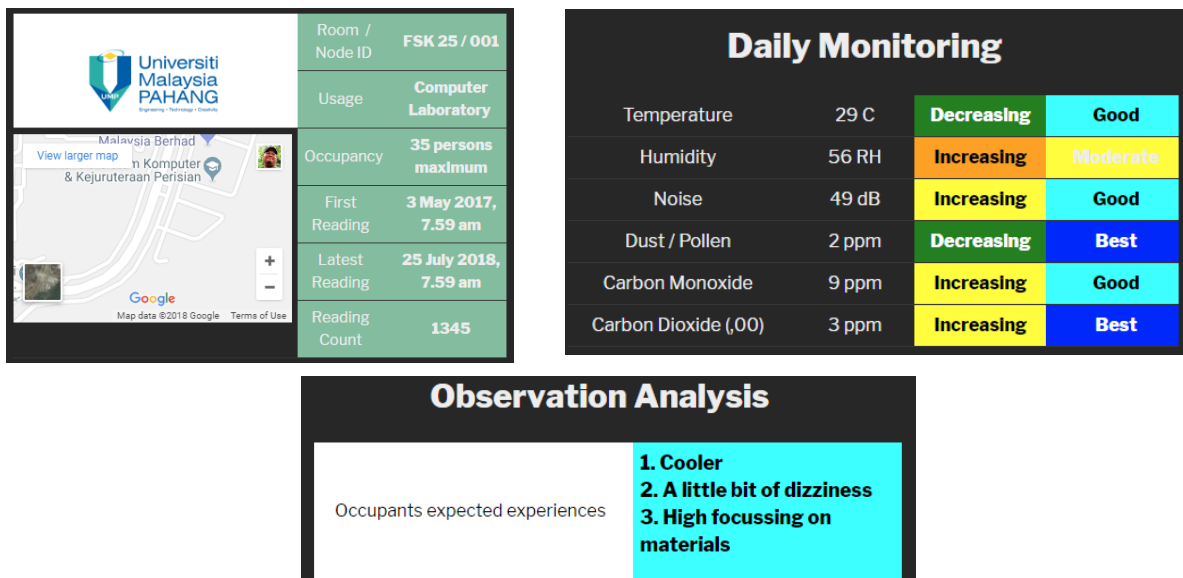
Universiti Malaysia PAHANG

UMP

Engineering • Technology • Creativity

Malaysia Berhad

View larger map

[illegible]m Komputer & Kejuruteraan Perisian

Google

Map data ©2018 Google Terms of Use

| Room / Node ID | FSK 25 / 001 |
|---|---|
| Usage | Computer Laboratory |
| Occupancy | 35 persons maximum |
| First Reading | 3 May 2017, 7.59 am |
| Latest Reading | 25 July 2018, 7.59 am |
| Reading Count | 1345 |

Daily Monitoring

| Temperature | 29 C | Decreasing | Good |
|---|---|---|---|
| Humidity | 56 RH | Increasing | Moderate |
| Noise | 49 dB | Increasing | Good |
| Dust / Pollen | 2 ppm | Decreasing | Best |
| Carbon Monoxide | 9 ppm | Increasing | Good |
| Carbon Dioxide (,00) | 3 ppm | Increasing | Best |

Observation Analysis

| Occupants expected experiences | 1. Cooler 2. A little bit of dizziness 3. High focussing on materials |
|---|---|